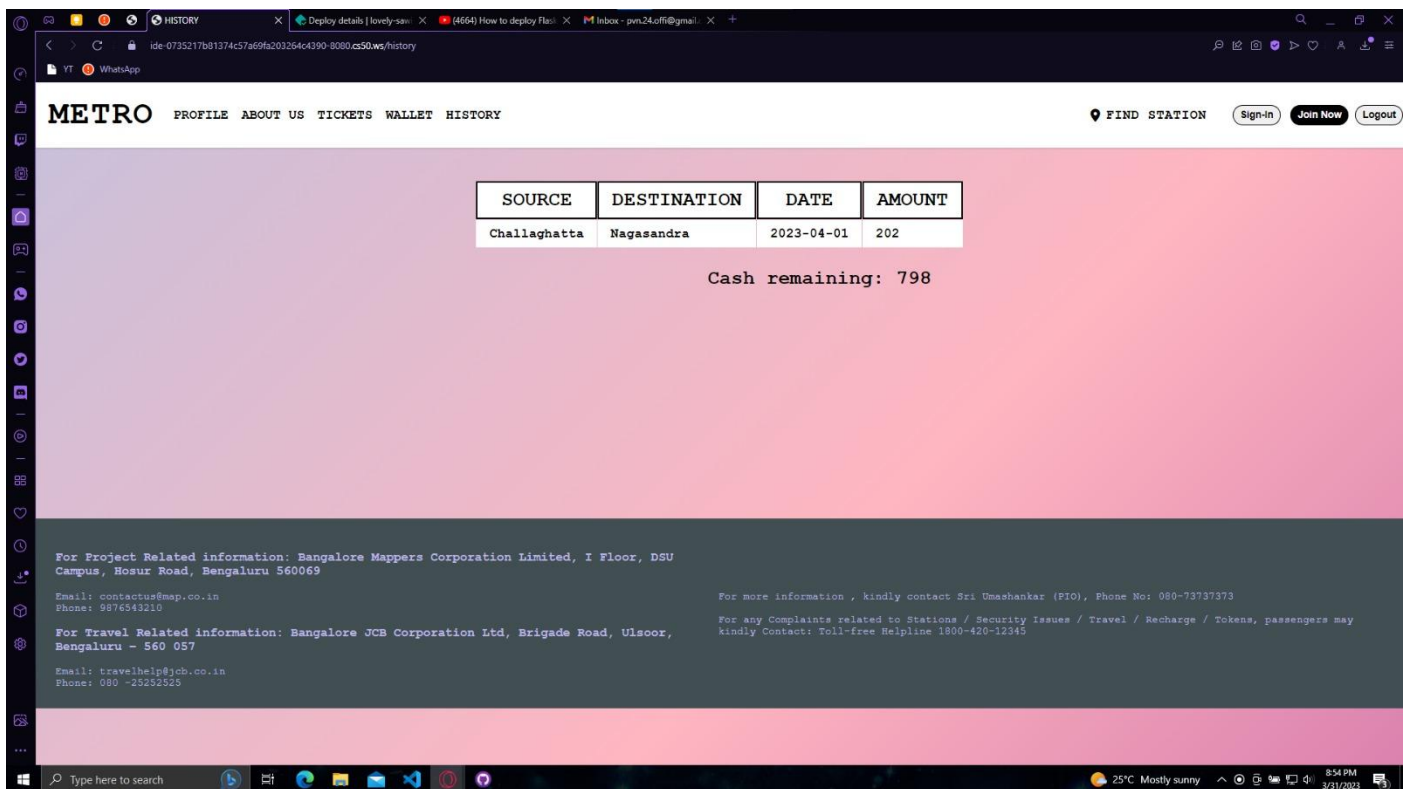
HISTORY
Deploy details | lovely-sawi
(4664) How to deploy Flash
Inbox - pvn.24.offi@gmail.
ide-0735217b81374c57a69fa203264c4390-8080.cs50.ws/history
YT WhatsApp

METRO PROFILE ABOUT US TICKETS WALLET HISTORY
FIND STATION Sign-In Join Now Logout

| SOURCE | DESTINATION | DATE | AMOUNT |
|---|---|---|---|
| Challaghatta | Nagasandra | 2023-04-01 | 202 |

Cash remaining: 798

For Project Related information: Bangalore Mappers Corporation Limited, I Floor, DSU Campus, Hosur Road, Bengaluru 560069

Email: contactus@map.co.in
Phone: 9876543210

For Travel Related information: Bangalore JCB Corporation Ltd, Brigade Road, Ulsoor, Bengaluru - 560 057

Email: travelhelp@jcb.co.in
Phone: 080 -25252525

For more information , kindly contact Sri Umashankar (PIO), Phone No: 080-73737373

For any Complaints related to Stations / Security Issues / Travel / Recharge / Tokens, passengers may kindly Contact: Toll-free Helpline 1800-420-12345

Type here to search
25°C Mostly sunny
8:54 PM
3/31/2023